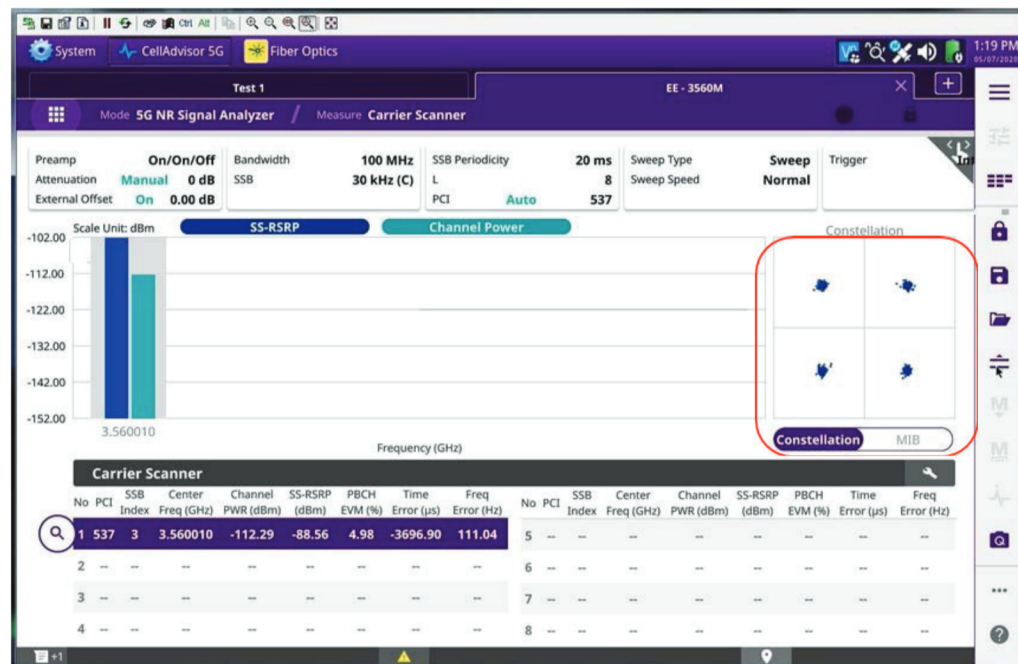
Ctrl Alt

System CellAdvisor 5G Fiber Optics 1:19 PM 05/07/2020

Test 1 EE - 3560M

Mode 5G NR Signal Analyzer / Measure Carrier Scanner

| Preamp | On/On/Off | Bandwidth | 100 MHz | SSB Periodicity | 20 ms | Sweep Type | Sweep | Trigger |
|---|---|---|---|---|---|---|---|---|
| Attenuation | Manual 0 dB | SSB | 30 kHz (C) | L | 8 | Sweep Speed | Normal | |
| External Offset | On 0.00 dB | | | PCI | Auto 537 | | | |

Scale Unit: dBm SS-RSRP Channel Power Constellation

-102.00
-112.00
-122.00
-132.00
-142.00
-152.00
3.560010
Frequency (GHz)

Constellation MIB

Carrier Scanner

| No | PCI | SSB Index | Center Freq (GHz) | Channel PWR (dBm) | SS-RSRP (dBm) | PBCH EVM (%) | Time Error (µs) | Freq Error (Hz) |
|---|---|---|---|---|---|---|---|---|
| 1 | 537 | 3 | 3.560010 | -112.29 | -88.56 | 4.98 | -3696.90 | 111.04 |
| 2 | -- | -- | -- | -- | -- | -- | -- | -- |
| 3 | -- | -- | -- | -- | -- | -- | -- | -- |
| 4 | -- | -- | -- | -- | -- | -- | -- | -- |

| No | PCI | SSB Index | Center Freq (GHz) | Channel PWR (dBm) | SS-RSRP (dBm) | PBCH EVM (%) | Time Error (µs) | Freq Error (Hz) |
|---|---|---|---|---|---|---|---|---|
| 5 | -- | -- | -- | -- | -- | -- | -- | -- |
| 6 | -- | -- | -- | -- | -- | -- | -- | -- |
| 7 | -- | -- | -- | -- | -- | -- | -- | -- |
| 8 | -- | -- | -- | -- | -- | -- | -- | -- |

+1